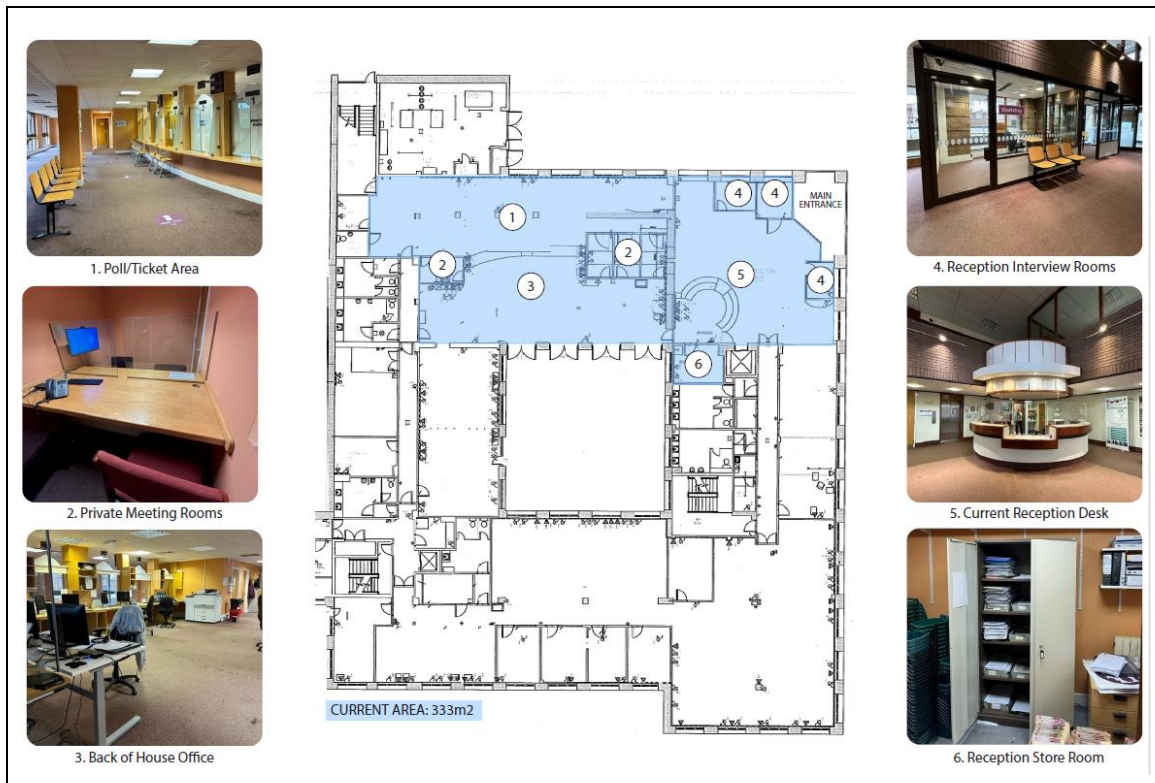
1. Poll/Ticket Area

2. Private Meeting Rooms

3. Back of House Office

1
2
2
3
4
4
MAIN ENTRANCE
5
4
6

CURRENT AREA: 333m2

4. Reception Interview Rooms

5. Current Reception Desk

6. Reception Store Room